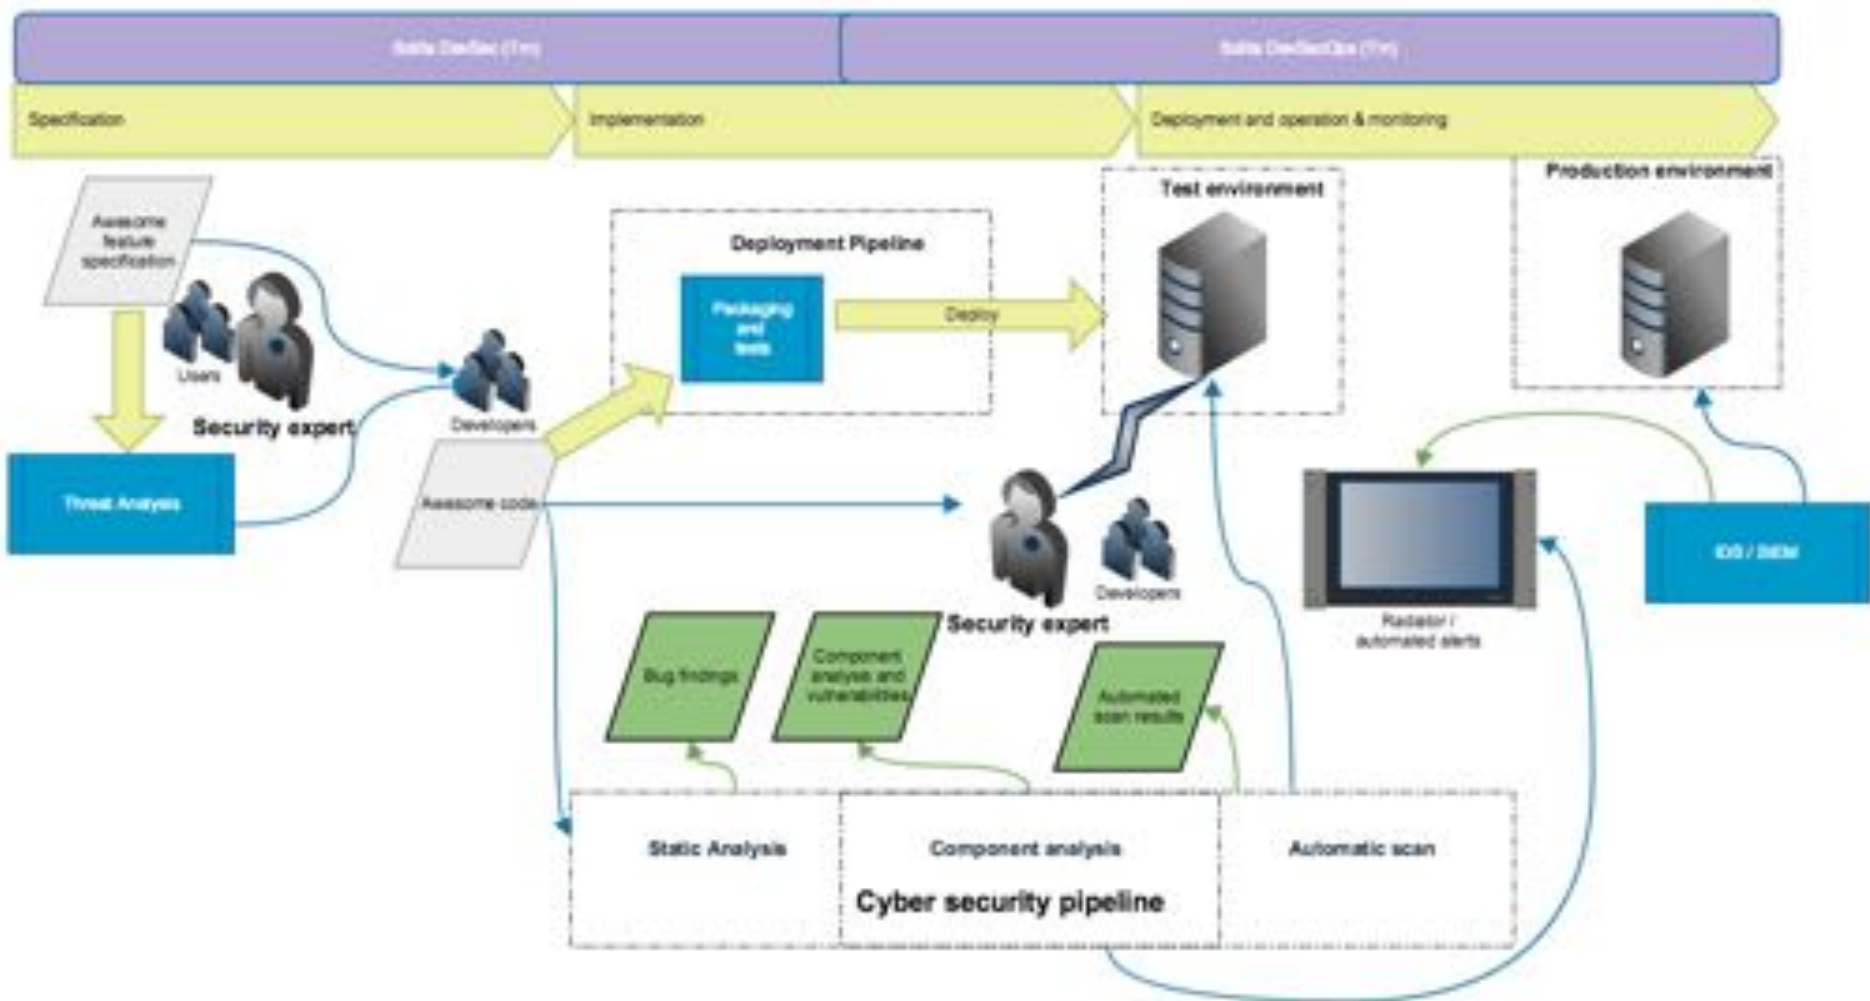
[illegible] DevSec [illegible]

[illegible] DevSecOps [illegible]

Specification

Implementation

Deployment and operation & monitoring

Awesome feature specification

Users

Security expert

Threat Analysis

Developers

Awesome code

Deployment Pipeline

Packaging and tests

Deploy

Test environment

Production environment

Security expert

Developers

Radiator / automated alerts

IDS / SIEM

Bug findings

Component analysis and vulnerabilities

Automated scan results

Static Analysis

Component analysis

Automatic scan

Cyber security pipeline